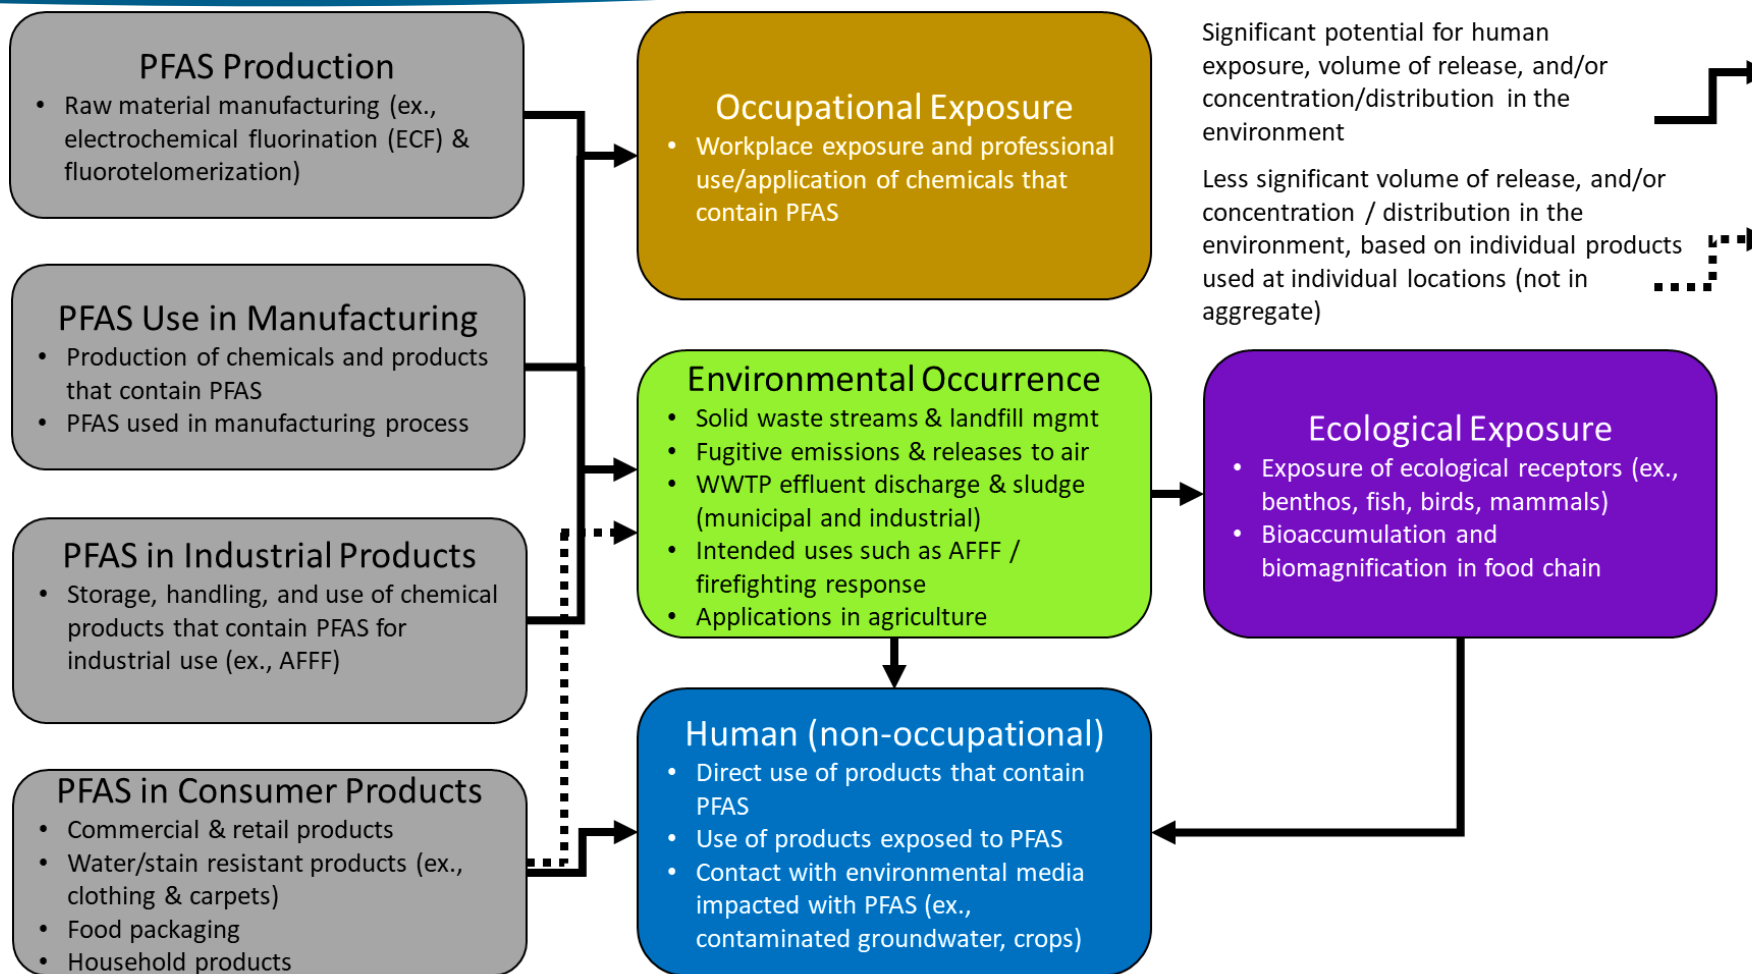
PFAS Production
- Raw material manufacturing (ex., electrochemical fluorination (ECF) & fluorotelomerization)

PFAS Use in Manufacturing
- Production of chemicals and products that contain PFAS
- PFAS used in manufacturing process

PFAS in Industrial Products
- Storage, handling, and use of chemical products that contain PFAS for industrial use (ex., AFFF)

PFAS in Consumer Products
- Commercial & retail products
- Water/stain resistant products (ex., clothing & carpets)
- Food packaging
- Household products

Occupational Exposure
- Workplace exposure and professional use/application of chemicals that contain PFAS

Significant potential for human exposure, volume of release, and/or concentration/distribution in the environment

Less significant volume of release, and/or concentration / distribution in the environment, based on individual products used at individual locations (not in aggregate)

Environmental Occurrence
- Solid waste streams & landfill mgmt
- Fugitive emissions & releases to air
- WWTP effluent discharge & sludge (municipal and industrial)
- Intended uses such as AFFF / firefighting response
- Applications in agriculture

Ecological Exposure
- Exposure of ecological receptors (ex., benthos, fish, birds, mammals)
- Bioaccumulation and biomagnification in food chain

Human (non-occupational)
- Direct use of products that contain PFAS
- Use of products exposed to PFAS
- Contact with environmental media impacted with PFAS (ex., contaminated groundwater, crops)